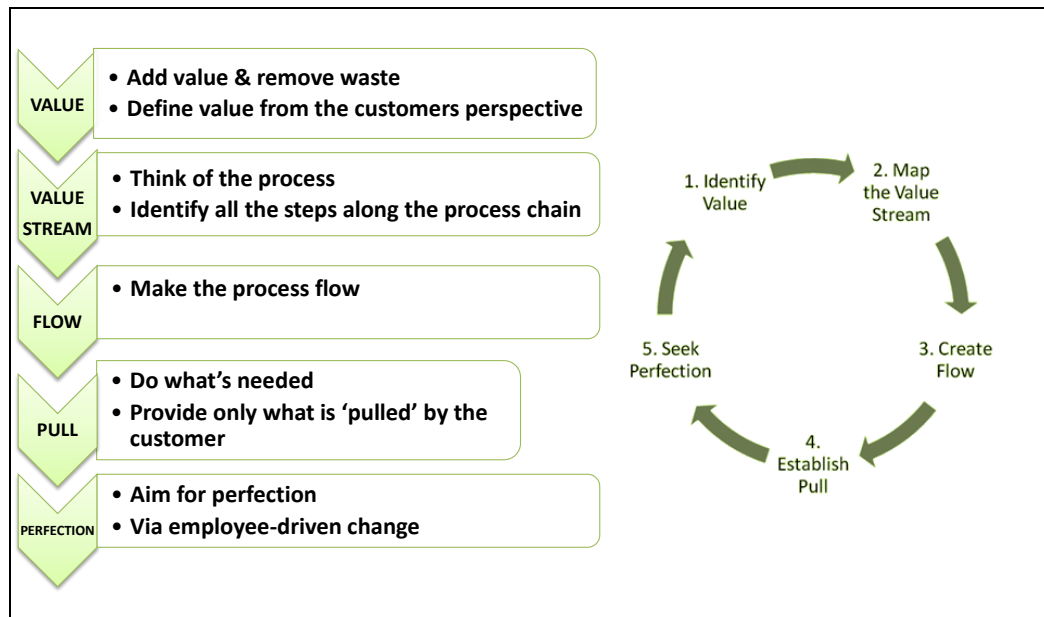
VALUE

• Add value & remove waste
• Define value from the customers perspective

VALUE STREAM

• Think of the process
• Identify all the steps along the process chain

FLOW

• Make the process flow

PULL

• Do what's needed
• Provide only what is 'pulled' by the customer

PERFECTION

• Aim for perfection
• Via employee-driven change

1. Identify Value

2. Map the Value Stream

3. Create Flow

4. Establish Pull

5. Seek Perfection